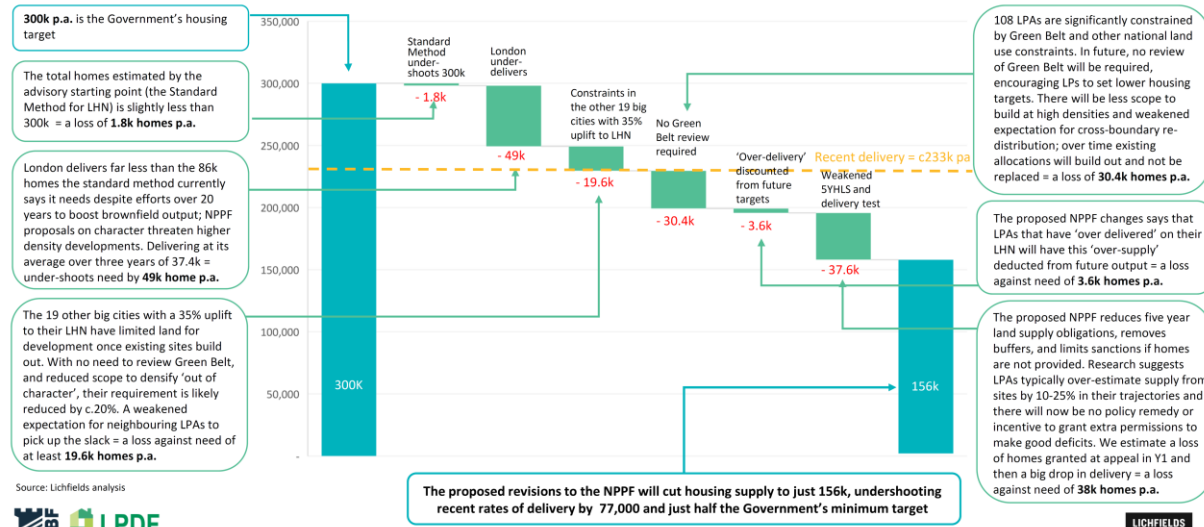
**300k p.a.** is the Government's housing target

The total homes estimated by the advisory starting point (the Standard Method for LHN) is slightly less than 300k = a loss of **1.8k homes p.a.**

London delivers far less than the 86k homes the standard method currently says it needs despite efforts over 20 years to boost brownfield output; NPPF proposals on character threaten higher density developments. Delivering at its average over three years of 37.4k = under-shoots need by **49k home p.a.**

The 19 other big cities with a 35% uplift to their LHN have limited land for development once existing sites build out. With no need to review Green Belt, and reduced scope to densify 'out of character', their requirement is likely reduced by c.20%. A weakened expectation for neighbouring LPAs to pick up the slack = a loss against need of at least **19.6k homes p.a.**

Source: Lichfields analysis

350,000
300,000
250,000
200,000
150,000
100,000
50,000
-

300K

Standard Method under-shoots 300k
- 1.8k

London under-delivers
- 49k

Constraints in the other 19 big cities with 35% uplift to LHN
- 19.6k

No Green Belt review required
- 30.4k

'Over-delivery' discounted from future targets
- 3.6k

Weakened 5YHLS and delivery test
- 37.6k

Recent delivery = c233k pa

156k

108 LPAs are significantly constrained by Green Belt and other national land use constraints. In future, no review of Green Belt will be required, encouraging LPs to set lower housing targets. There will be less scope to build at high densities and weakened expectation for cross-boundary re-distribution; over time existing allocations will build out and not be replaced = a loss of **30.4k homes p.a.**

The proposed NPPF changes says that LPAs that have 'over delivered' on their LHN will have this 'over-supply' deducted from future output = a loss against need of **3.6k homes p.a.**

The proposed NPPF reduces five year land supply obligations, removes buffers, and limits sanctions if homes are not provided. Research suggests LPAs typically over-estimate supply from sites by 10-25% in their trajectories and there will now be no policy remedy or incentive to grant extra permissions to make good deficits. We estimate a loss of homes granted at appeal in Y1 and then a big drop in delivery = a loss against need of **38k homes p.a.**

**The proposed revisions to the NPPF will cut housing supply to just 156k, undershooting recent rates of delivery by 77,000 and just half the Government's minimum target**

LPDF

LICHFIELDS